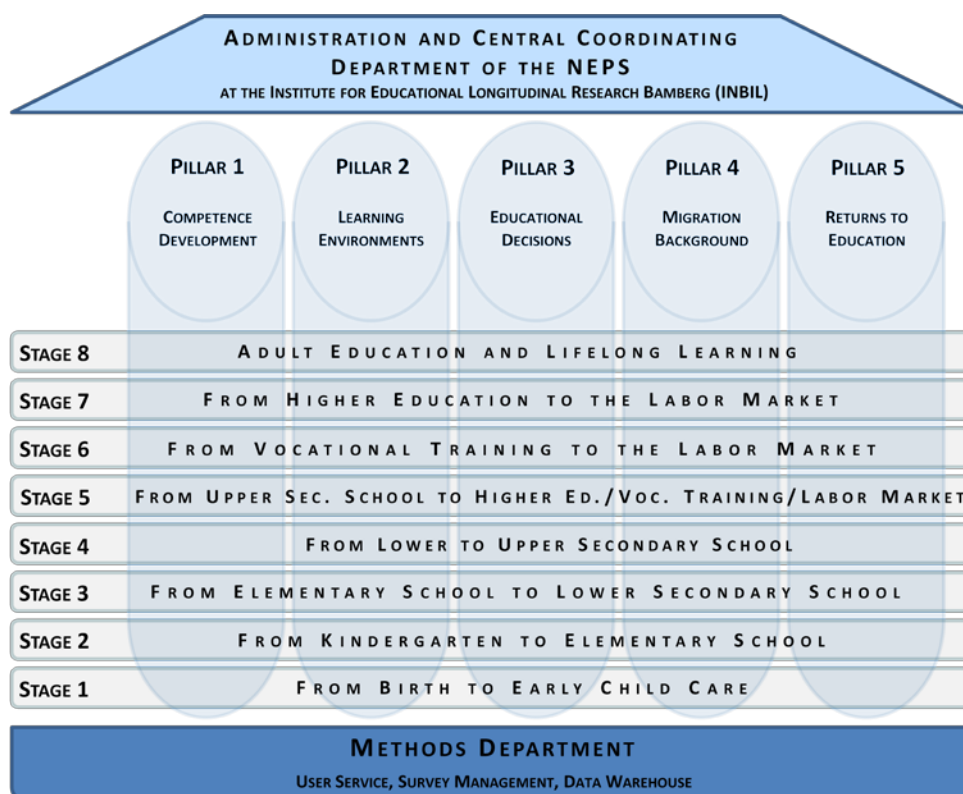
Administration and Central Coordinating Department of the NEPS
at the Institute for Educational Longitudinal Research Bamberg (INBIL)

Pillar 1
Competence Development

Pillar 2
Learning Environments

Pillar 3
Educational Decisions

Pillar 4
Migration Background

Pillar 5
Returns to Education

Stage 8 Adult Education and Lifelong Learning
Stage 7 From Higher Education to the Labor Market
Stage 6 From Vocational Training to the Labor Market
Stage 5 From Upper Sec. School to Higher Ed./Voc. Training/Labor Market
Stage 4 From Lower to Upper Secondary School
Stage 3 From Elementary School to Lower Secondary School
Stage 2 From Kindergarten to Elementary School
Stage 1 From Birth to Early Child Care

Methods Department
User Service, Survey Management, Data Warehouse